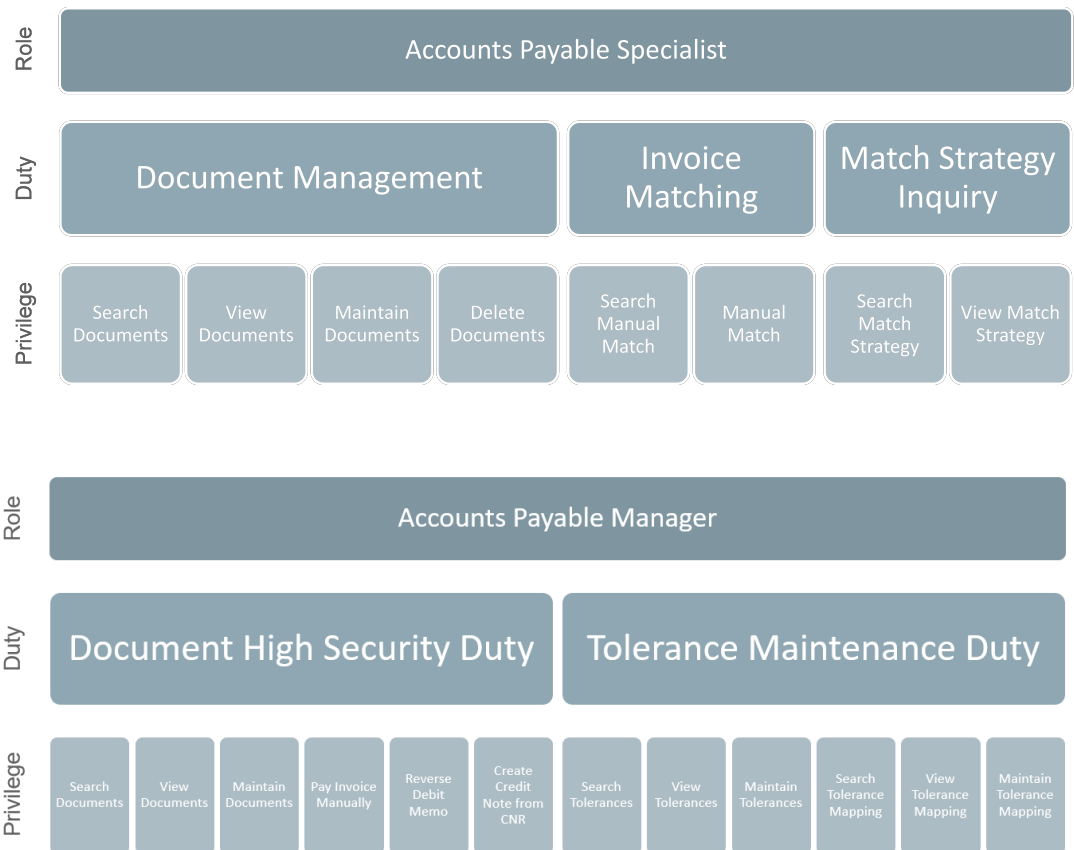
Role

Accounts Payable Specialist

Duty

Document Management

Invoice Matching

Match Strategy Inquiry

Privilege

Search Documents

View Documents

Maintain Documents

Delete Documents

Search Manual Match

Manual Match

Search Match Strategy

View Match Strategy

Role

Accounts Payable Manager

Duty

Document High Security Duty

Tolerance Maintenance Duty

Privilege

Search Documents

View Documents

Maintain Documents

Pay Invoice Manually

Reverse Debit Memo

Create Credit Note from CNR

Search Tolerances

View Tolerances

Maintain Tolerances

Search Tolerance Mapping

View Tolerance Mapping

Maintain Tolerance Mapping